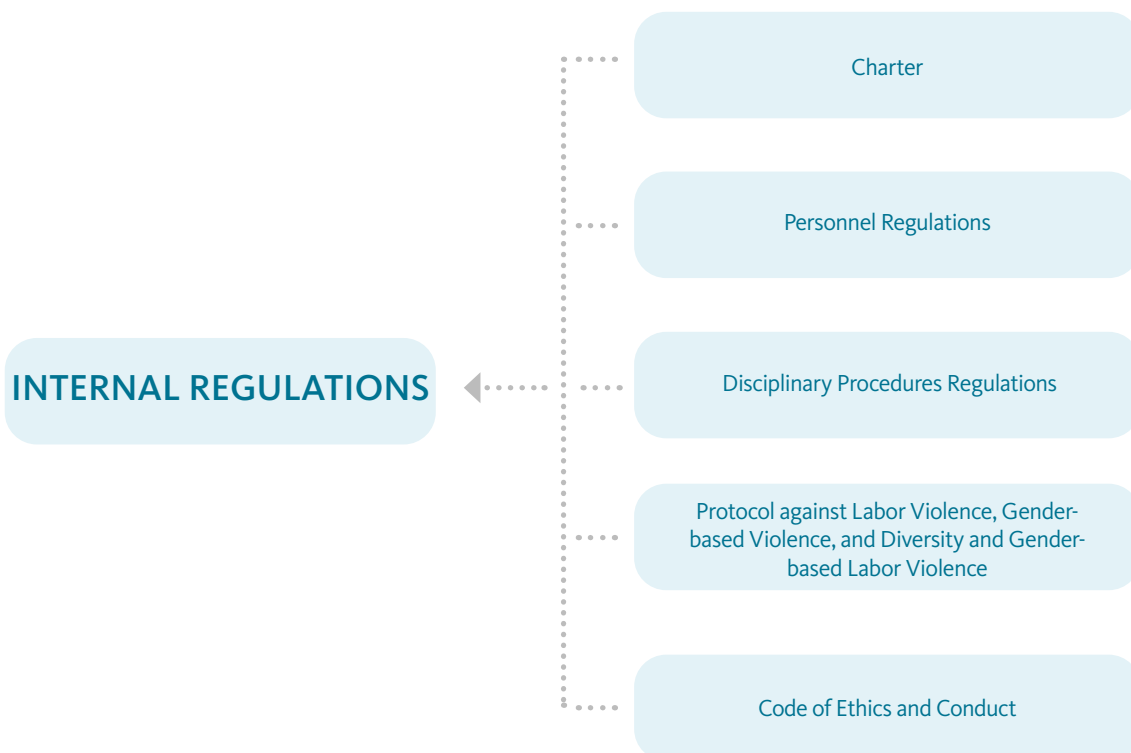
INTERNAL REGULATIONS

Charter

Personnel Regulations

Disciplinary Procedures Regulations

Protocol against Labor Violence, Gender-based Violence, and Diversity and Gender-based Labor Violence

Code of Ethics and Conduct